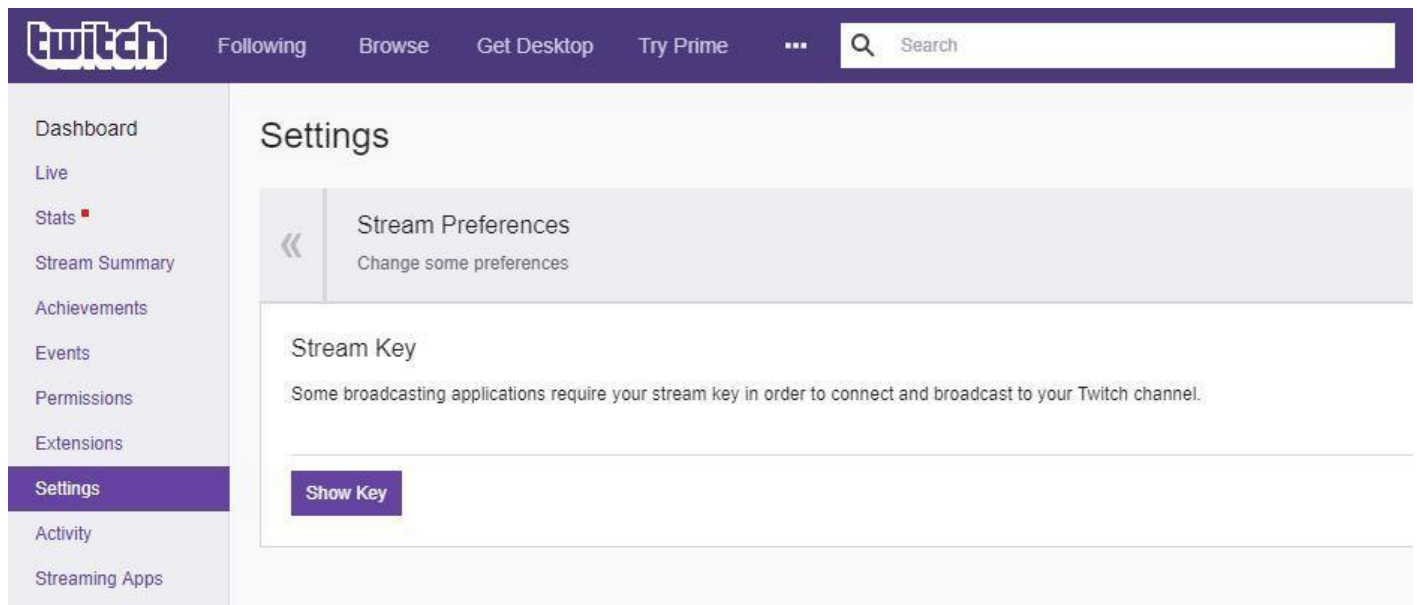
twitch Following Browse Get Desktop Try Prime ··· Search

Dashboard
Live
Stats
Stream Summary
Achievements
Events
Permissions
Extensions
Settings
Activity
Streaming Apps

Settings

«

Stream Preferences
Change some preferences

Stream Key
Some broadcasting applications require your stream key in order to connect and broadcast to your Twitch channel.

Show Key